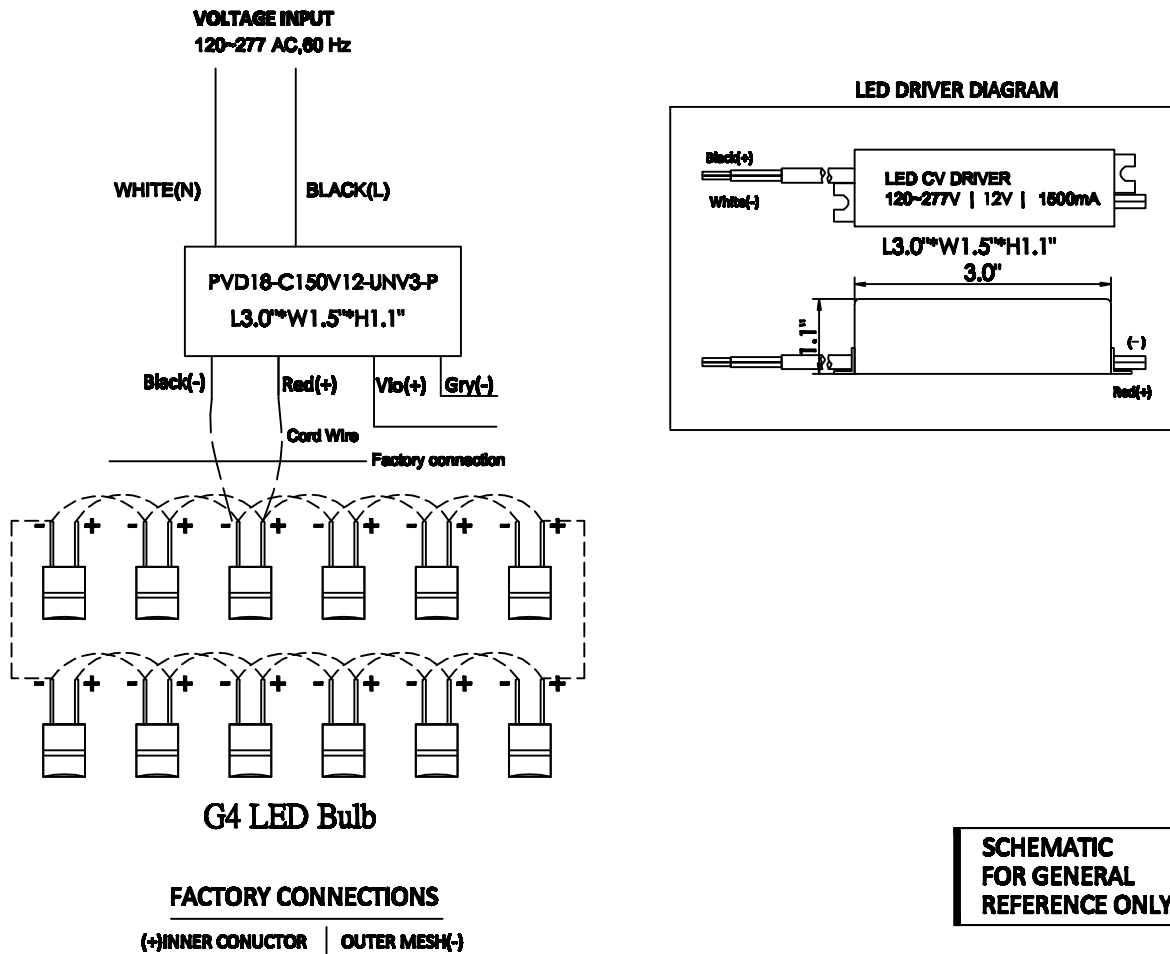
VOLTAGE INPUT
120~277 AC,60 Hz

WHITE(N)
BLACK(L)

PVD18-C150V12-UNV3-P
L3.0"*W1.5"*H1.1"

Black(-)
Red(+)
Vio(+)
Gry(-)
Cord Wire
Factory connection

- + - + - + - + - + - +
- + - + - + - + - + - +

G4 LED Bulb

FACTORY CONNECTIONS
(+)INNER CONUCTOR | OUTER MESH(-)

LED DRIVER DIAGRAM
Black(+)
White(-)
LED CV DRIVER
120~277V | 12V | 1500mA
L3.0"*W1.5"*H1.1"
3.0"
1.1"
(-)
Red(+)

SCHEMATIC
FOR GENERAL
REFERENCE ONLY